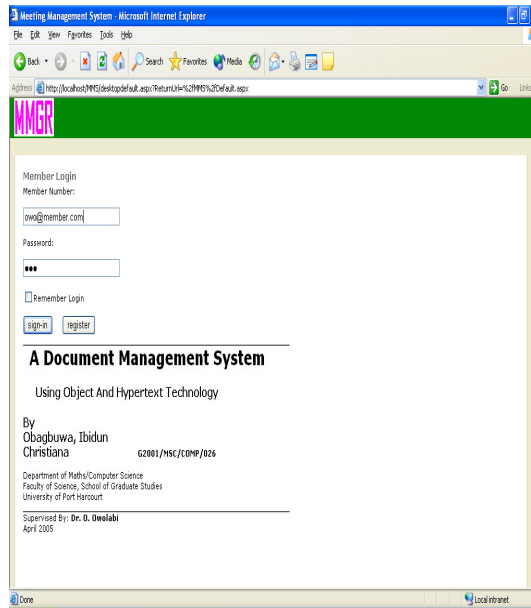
Meeting Management System - Microsoft Internet Explorer

File Edit View Favorites Tools Help

Back Search Favorites Media

Address http://localhost/MMS/desktopdefault.aspx?ReturnUrl=%2fMMS%2fDefault.aspx Go Links

MMGR

Member Login
Member Number:

owo@member.com

Password:

•••

Remember Login

sign-in register

A Document Management System

Using Object And Hypertext Technology

By
Obagbuwa, Ibidun Christiana G2001/MSC/COMP/026

Department of Maths/Computer Science
Faculty of Science, School of Graduate Studies
University of Port Harcourt

Supervised By: Dr. O. Owolabi
April 2005

Done Local intranet